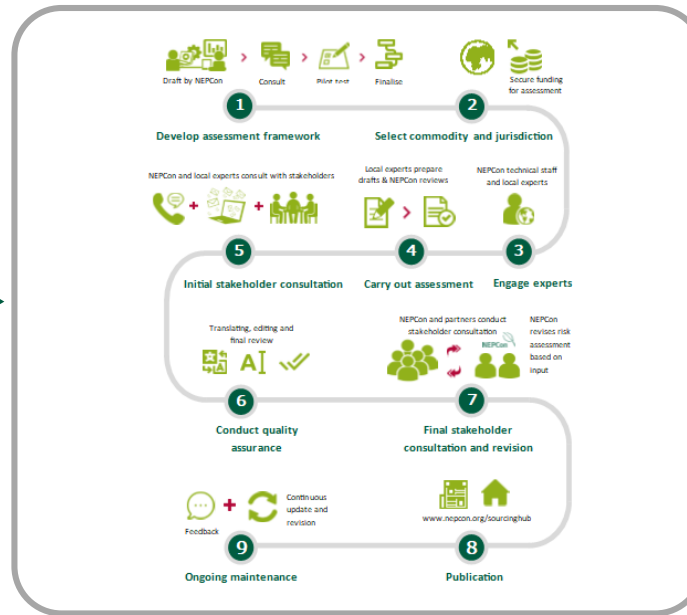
Draft by NEPCon

Consult

Pilot test

Finalise

1

Develop assessment framework

Secure funding for assessment

2

Select commodity and jurisdiction

NEPCon and local experts consult with stakeholders

Local experts prepare drafts & NEPCon reviews

NEPCon technical staff and local experts

5

Initial stakeholder consultation

4

Carry out assessment

3

Engage experts

Translating, editing and final review

NEPCon and partners conduct stakeholder consultation

NEPCon

NEPCon revises risk assessment based on input

6

Conduct quality assurance

7

Final stakeholder consultation and revision

Feedback

Continuous update and revision

www.nepcon.org/sourcinghub

9

Ongoing maintenance

8

Publication